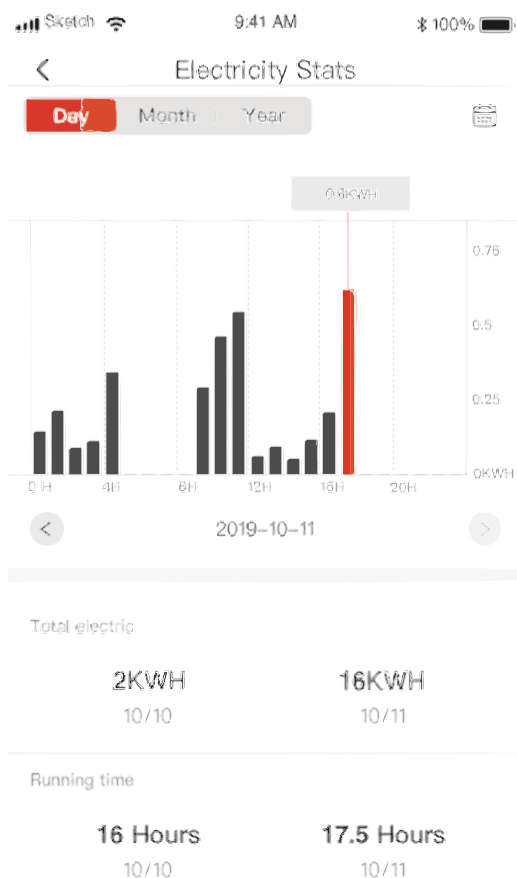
Sketch 9:41 AM 100%

Electricity Stats

Day Month Year

0.6KWH

0.75
0.5
0.25
0KWH

0 H 4H 8H 12H 16H 20H

2019-10-11

Total electric

2KWH
10/10

16KWH
10/11

Running time

16 Hours
10/10

17.5 Hours
10/11